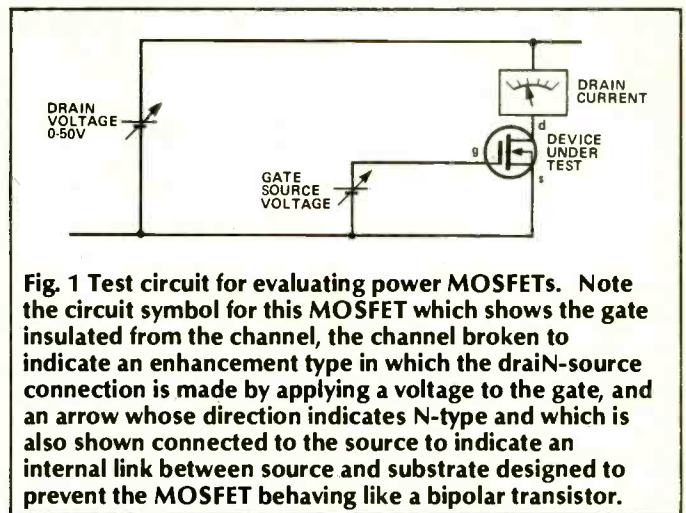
DRAIN VOLTAGE 0-50V

DRAIN CURRENT

d

g

DEVICE UNDER TEST

s

GATE SOURCE VOLTAGE

Fig. 1 Test circuit for evaluating power MOSFETs. Note the circuit symbol for this MOSFET which shows the gate insulated from the channel, the channel broken to indicate an enhancement type in which the draiN-source connection is made by applying a voltage to the gate, and an arrow whose direction indicates N-type and which is also shown connected to the source to indicate an internal link between source and substrate designed to prevent the MOSFET behaving like a bipolar transistor.